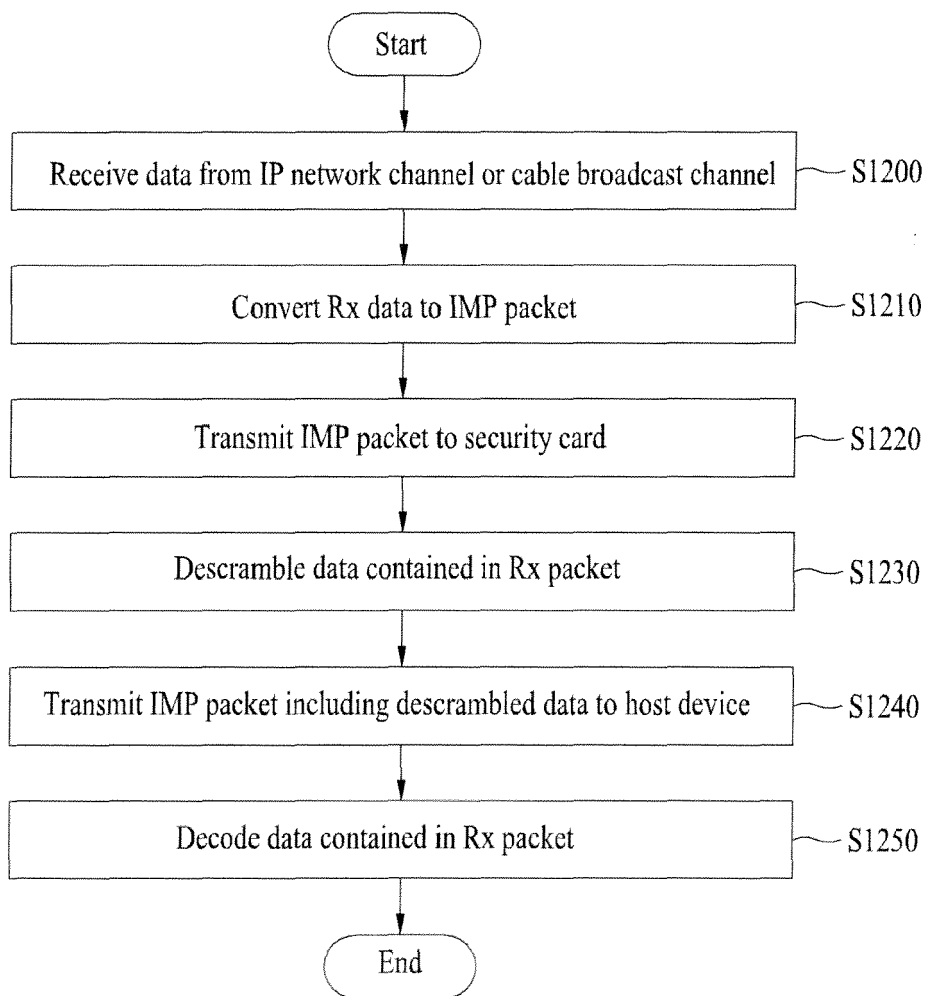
Start

Receive data from IP network channel or cable broadcast channel
S1200

Convert Rx data to IMP packet
S1210

Transmit IMP packet to security card
S1220

Descramble data contained in Rx packet
S1230

Transmit IMP packet including descrambled data to host device
S1240

Decode data contained in Rx packet
S1250

End